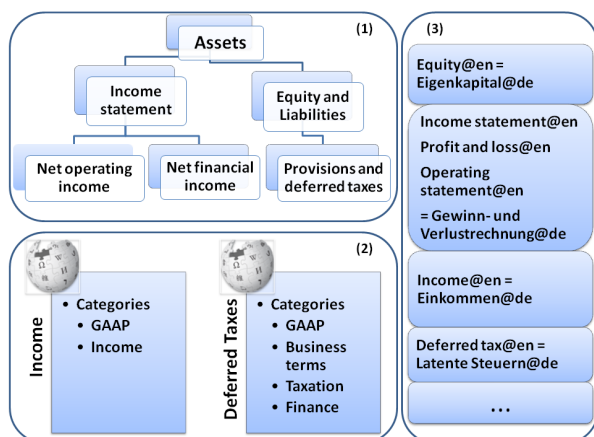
(1)

Assets

Income statement

Equity and Liabilities

Net operating income

Net financial income

Provisions and deferred taxes

(2)

Income

- Categories
  - GAAP
  - Income

Deferred Taxes

- Categories
  - GAAP
  - Business terms
  - Taxation
  - Finance

(3)

Equity@en = Eigenkapital@de

Income statement@en

Profit and loss@en

Operating statement@en

= Gewinn- und Verlustrechnung@de

Income@en = Einkommen@de

Deferred tax@en = Latente Steuern@de

...